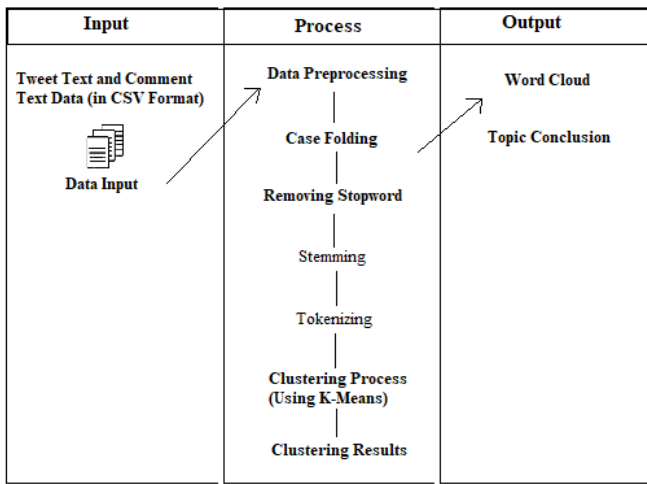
| Input | Process | Output |
|---|---|---|
| Tweet Text and Comment Text Data (in CSV Format) | Data Preprocessing | Word Cloud |
| Data Input | Case Folding | Topic Conclusion |
| | Removing Stopword | |
| | Stemming | |
| | Tokenizing | |
| | Clustering Process (Using K-Means) | |
| | Clustering Results | |